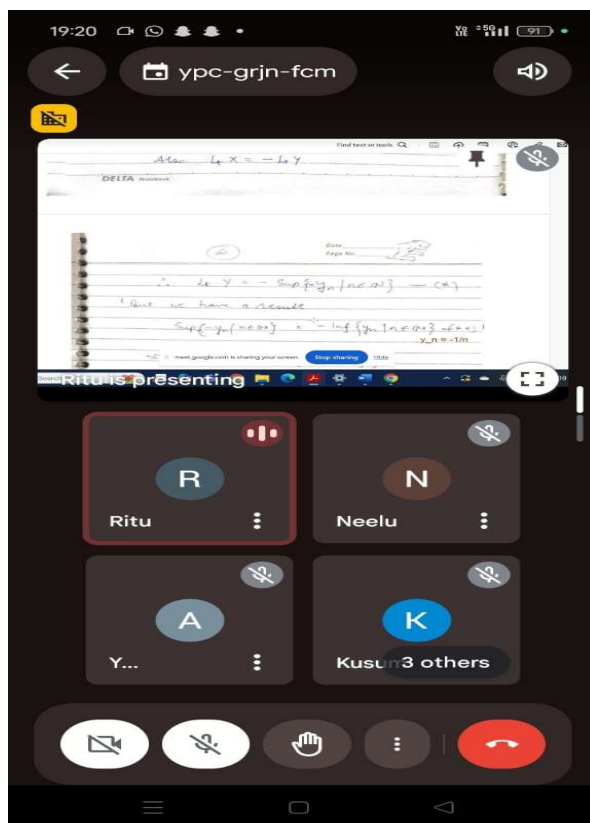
19:20

91

ypc-grjn-fcm

Find text or tools

Also $l_1 X = -l_1 Y$

DELTA Notebook

Date
Page No.

$\therefore$ $l_1 Y = -\sup\{-y_n \mid n\in\mathbb{N}\}$ — (*)

But we have a result

$\sup\{-y_n \mid n\in\mathbb{N}\} = -\inf\{y_n \mid n\in\mathbb{N}\}$ —(**)

y_n = -1/n

meet.google.com is sharing your screen. Stop sharing Hide

Search

Ritu is presenting

R
Ritu

N
Neelu

A
Y...

K
Kusum

3 others